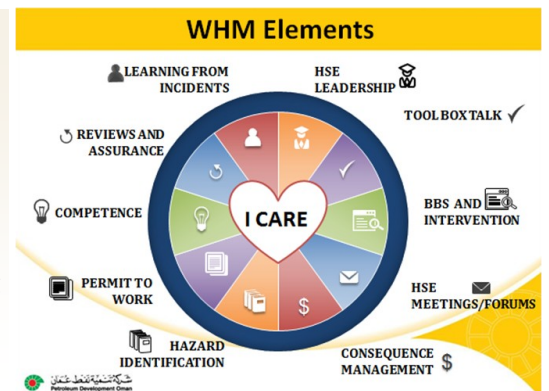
WHM Elements

LEARNING FROM INCIDENTS

HSE LEADERSHIP

TOOL BOX TALK

REVIEWS AND ASSURANCE

COMPETENCE

I CARE

BBS AND INTERVENTION

PERMIT TO WORK

HSE MEETINGS/FORUMS

HAZARD IDENTIFICATION

CONSEQUENCE MANAGEMENT

شركة تنمية نفط عمان
Petroleum Development Oman